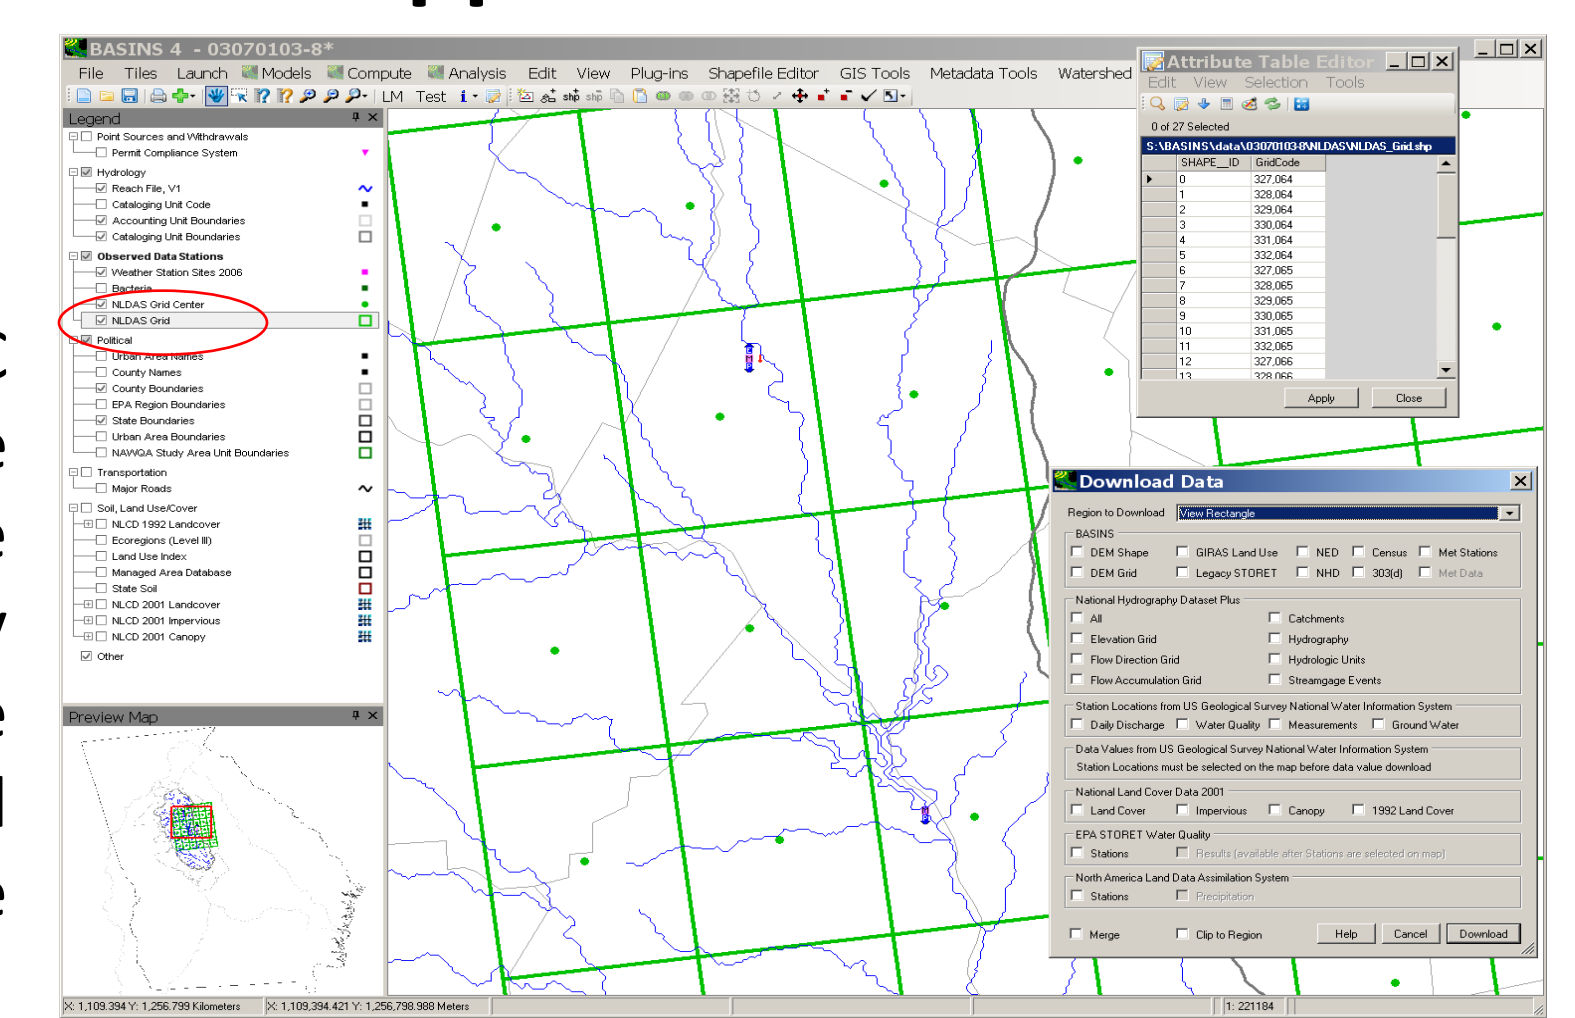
BASINS 4 - 03070103-8*

File Tiles Launch Models Compute Analysis Edit View Plug-ins Shapefile Editor GIS Tools Metadata Tools Watershed

LM Test

Legend

Point Sources and Withdrawals
Permit Compliance System
Hydrology
Reach File, V1
Cataloging Unit Code
Accounting Unit Boundaries
Cataloging Unit Boundaries
Observed Data Stations
Weather Station Sites 2006
Bacteria
NLDAS Grid Center
NLDAS Grid
Political
Urban Area Names
County Names
County Boundaries
EPA Region Boundaries
State Boundaries
Urban Area Boundaries
NAWQA Study Area Unit Boundaries
Transportation
Major Roads
Soil, Land Use/Cover
NLCD 1992 Landcover
Ecoregions (Level III)
Land Use Index
Managed Area Database
State Soil
NLCD 2001 Landcover
NLCD 2001 Impervious
NLCD 2001 Canopy
Other

Preview Map

Attribute Table Editor
Edit View Selection Tools
0 of 27 Selected
S:\BASINS\data\03070103-8\NLDAS\NLDAS_Grid.shp

| SHAPE__ID | GridCode |
|---|---|
| 0 | 327,064 |
| 1 | 328,064 |
| 2 | 329,064 |
| 3 | 330,064 |
| 4 | 331,064 |
| 5 | 332,064 |
| 6 | 327,065 |
| 7 | 328,065 |
| 8 | 329,065 |
| 9 | 330,065 |
| 10 | 331,065 |
| 11 | 332,065 |
| 12 | 327,066 |
| 13 | 328,066 |

Apply Close

Download Data
Region to Download View Rectangle
BASINS
DEM Shape GIRAS Land Use NED Census Met Stations
DEM Grid Legacy STORET NHD 303(d) Met Data
National Hydrography Dataset Plus
All Catchments
Elevation Grid Hydrography
Flow Direction Grid Hydrologic Units
Flow Accumulation Grid Streamgage Events
Station Locations from US Geological Survey National Water Information System
Daily Discharge Water Quality Measurements Ground Water
Data Values from US Geological Survey National Water Information System
Station Locations must be selected on the map before data value download
National Land Cover Data 2001
Land Cover Impervious Canopy 1992 Land Cover
EPA STORET Water Quality
Stations Results (available after Stations are selected on map)
North America Land Data Assimilation System
Stations Precipitation
Merge Clip to Region Help Cancel Download

X: 1,109.394 Y: 1,256.799 Kilometers X: 1,109,394.421 Y: 1,256,798.988 Meters 1: 221184